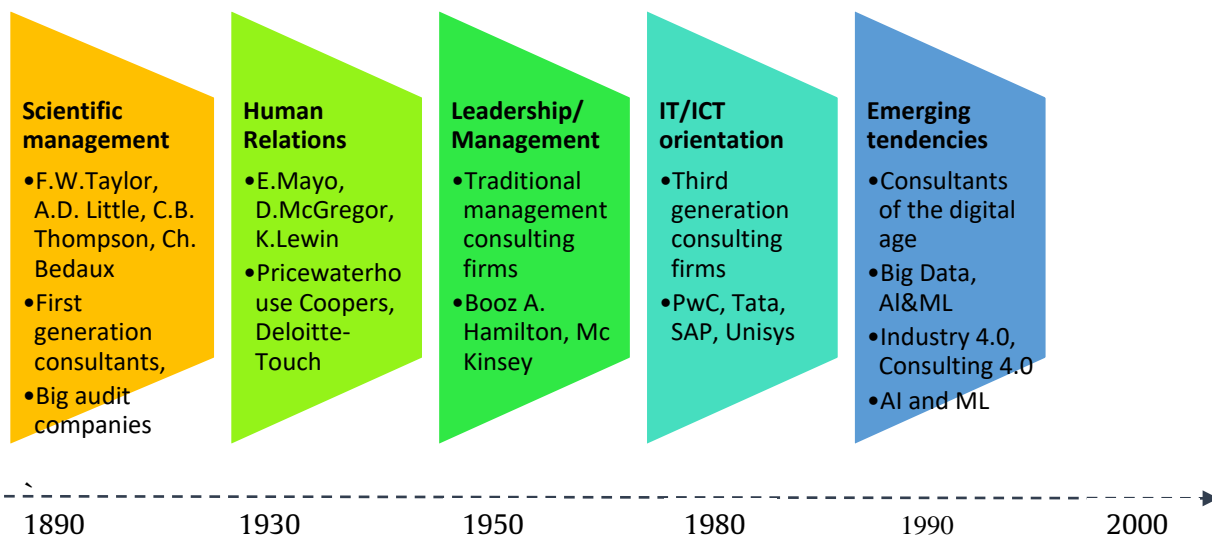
Scientific management

•F.W.Taylor, A.D. Little, C.B. Thompson, Ch. Bedaux
•First generation consultants,
•Big audit companies

Human Relations

•E.Mayo, D.McGregor, K.Lewin
•Pricewaterhouse Coopers, Deloitte-Touch

Leadership/ Management

•Traditional management consulting firms
•Booz A. Hamilton, Mc Kinsey

IT/ICT orientation

•Third generation consulting firms
•PwC, Tata, SAP, Unisys

Emerging tendencies

•Consultants of the digital age
•Big Data, AI&ML
•Industry 4.0, Consulting 4.0
•AI and ML

`

1890 1930 1950 1980 1990 2000